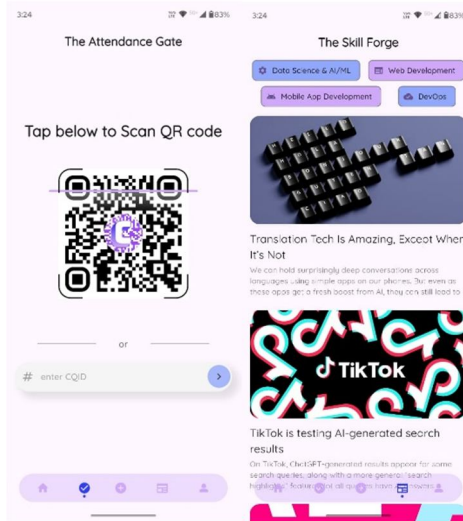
3:24
83%

The Attendance Gate

Tap below to Scan QR code

or

# enter CQID

3:24
83%

The Skill Forge

Data Science & AI/ML
Web Development
Mobile App Development
DevOps

Translation Tech Is Amazing, Except When It's Not

We can hold surprisingly deep conversations across languages using simple apps on our phones. But even as these apps get a fresh boost from AI, they can still lead to

TikTok

TikTok is testing AI-generated search results

On TikTok, ChatGPT-generated results appear for some search queries, along with a more general "search highlights" format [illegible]